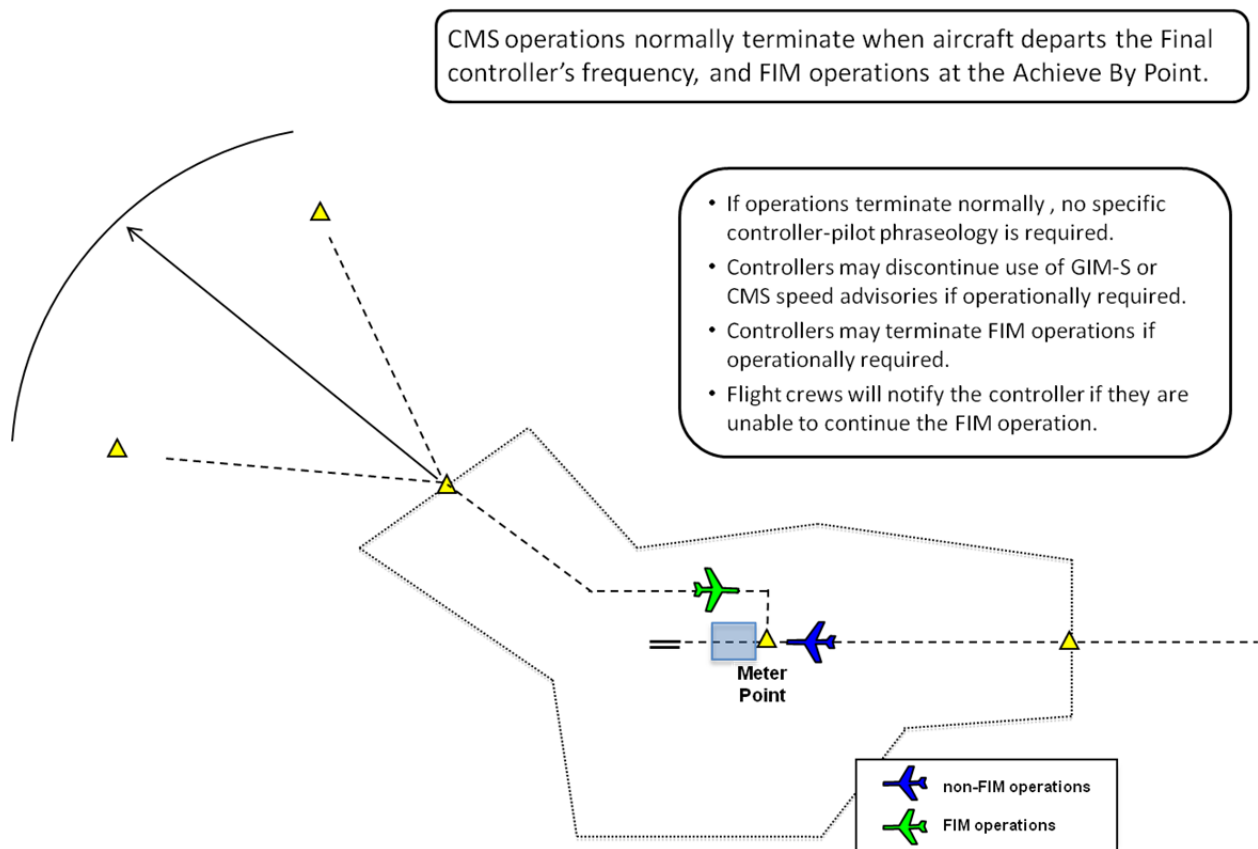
CMS operations normally terminate when aircraft departs the Final controller's frequency, and FIM operations at the Achieve By Point.

- If operations terminate normally , no specific controller-pilot phraseology is required.
- Controllers may discontinue use of GIM-S or CMS speed advisories if operationally required.
- Controllers may terminate FIM operations if operationally required.
- Flight crews will notify the controller if they are unable to continue the FIM operation.

Meter Point

non-FIM operations

FIM operations